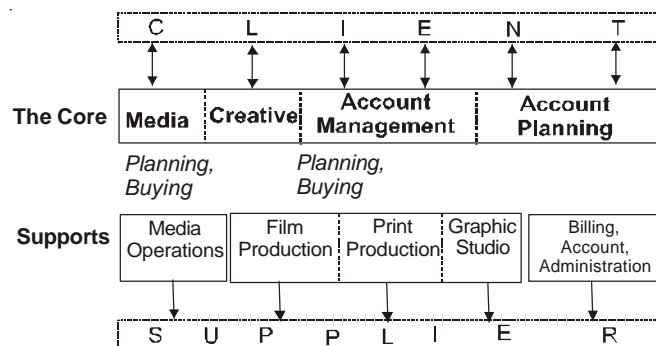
C L I E N T

The Core
Media
Creative
Account Management
Account Planning

Planning, Buying
Planning, Buying

Supports
Media Operations
Film Production
Print Production
Graphic Studio
Billing, Account, Administration

S U P P L I E R